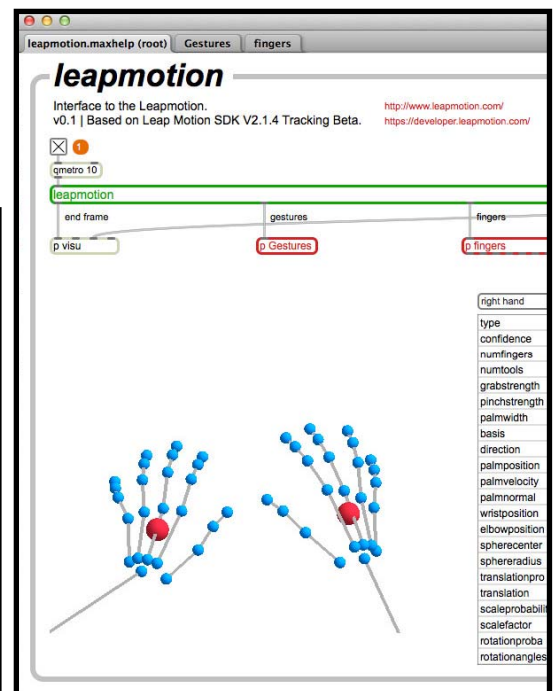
leapmotion.maxhelp (root) Gestures fingers

leapmotion

Interface to the Leapmotion.
v0.1 | Based on Leap Motion SDK V2.1.4 Tracking Beta.

http://www.leapmotion.com/
https://developer.leapmotion.com/

1

qmetro 10

leapmotion

end frame

gestures

fingers

p visu

p Gestures

p fingers

right hand

type
confidence
numfingers
numtools
grabstrength
pinchstrength
palmwidth
basis
direction
palmposition
palmvelocity
palmnormal
wristposition
elbowposition
spherecenter
sphereradius
translationpro
translation
scaleprobabili
scalefactor
rotationproba
rotationangles